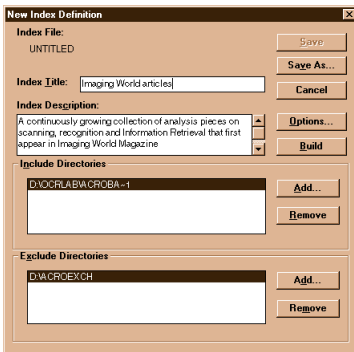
New Index Definition

Index File:
UNTITLED

Save

Save As...

Index Title: Imaging World articles

Cancel

Index Description:
A continuously growing collection of analysis pieces on scanning, recognition and Information Retrieval that first appear in Imaging World Magazine

Options...

Build

Include Directories
D:\OCRLAB\ACROBA~1

Add...

Remove

Exclude Directories
D:\ACROEXCH

Add...

Remove